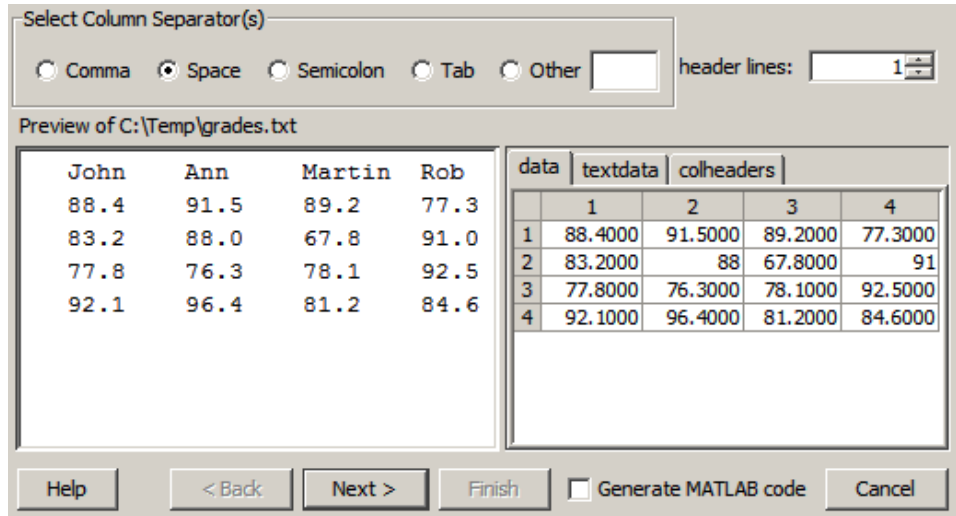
Select Column Separator(s)

Comma  Space  Semicolon  Tab  Other

header lines: 1

Preview of C:\Temp\grades.txt

| John | Ann | Martin | Rob |
|---|---|---|---|
| 88.4 | 91.5 | 89.2 | 77.3 |
| 83.2 | 88.0 | 67.8 | 91.0 |
| 77.8 | 76.3 | 78.1 | 92.5 |
| 92.1 | 96.4 | 81.2 | 84.6 |

data | textdata | colheaders

| | 1 | 2 | 3 | 4 |
|---|---|---|---|---|
| 1 | 88.4000 | 91.5000 | 89.2000 | 77.3000 |
| 2 | 83.2000 | 88 | 67.8000 | 91 |
| 3 | 77.8000 | 76.3000 | 78.1000 | 92.5000 |
| 4 | 92.1000 | 96.4000 | 81.2000 | 84.6000 |

Help  < Back  Next >  Finish  Generate MATLAB code  Cancel